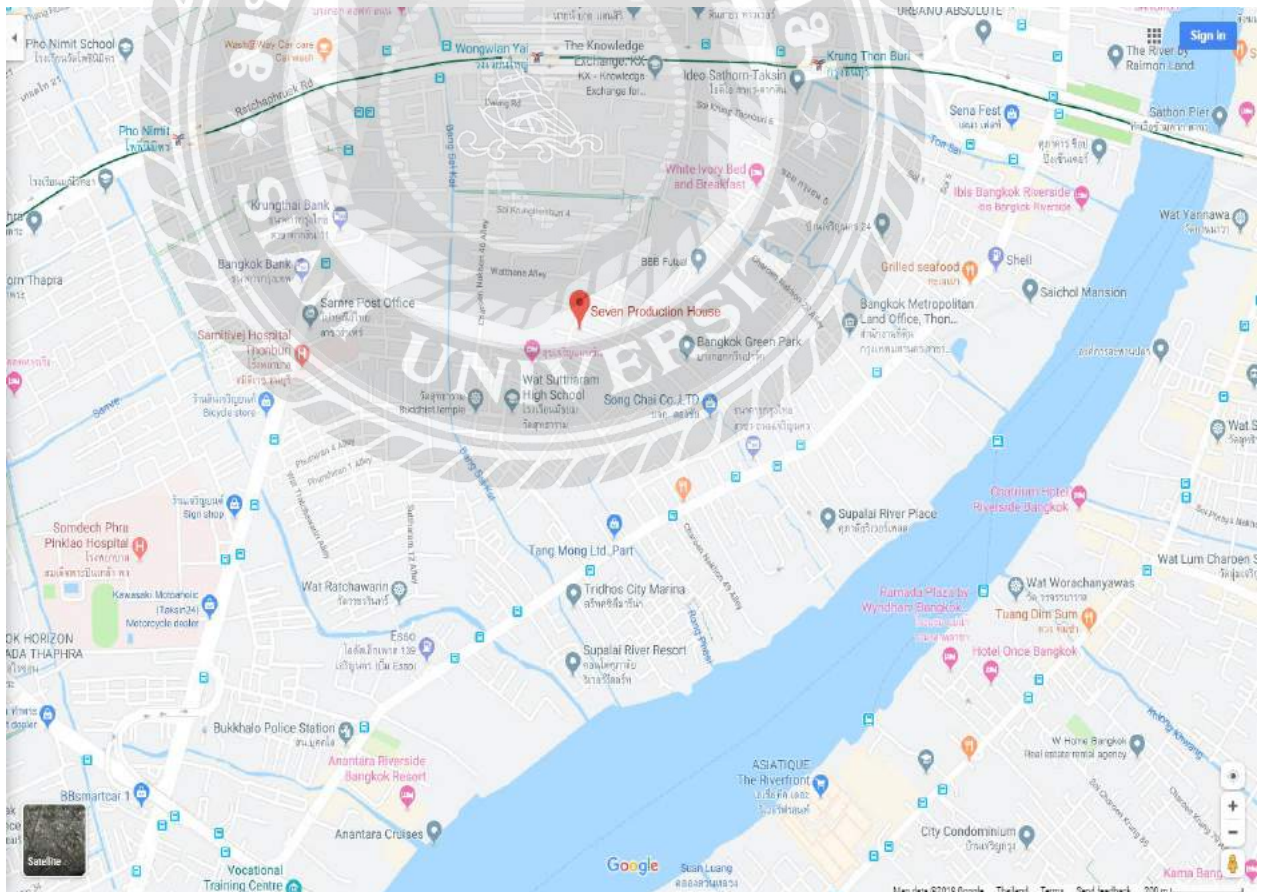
URBANO ABSOLUTE
Sign in
Pho Nimit School
Wash@Way Car care
Car wash
Wongwian Yai
The Knowledge Exchange: KX
KX - Knowledge Exchange for...
Krung Thon Buri
The River by Raimon Land
Ideo Sathorn-Taksin
Ratchaphruek Rd
Pho Nimit
Sena Fest
Sathon Pier
White Ivory Bed and Breakfast
Ibis Bangkok Riverside
Krungthai Bank
Wat Yannawa
Soi Krungthonburi 4
Watthana Alley
BBB Futsal
Grilled seafood
Shell
Bangkok Bank
Saichol Mansion
orn Thapra
Samre Post Office
Seven Production House
Bangkok Metropolitan Land Office, Thon...
Samitivej Hospital Thonburi
Bangkok Green Park
Wat Suttharam High School
Buddhist temple
Song Chai Co.,LTD
Bicycle store
Wat S
Chatrium Hotel Riverside Bangkok
Somdech Phra Pinklao Hospital
Sign shop
Supalai River Place
Tang Mong Ltd.,Part
Wat Lum Charpen S
Wat Ratchawarin
Tridhos City Marina
Wat Worachanyawas
Kawasaki Motoholic (Taksin24)
Motorcycle dealer
Ramada Plaza by Wyndham Bangkok
Tuang Dim Sum
OK HORIZON
ADA THAPHRA
Esso
Supalai River Resort
Hotel Once Bangkok
Bukkhalo Police Station
W Home Bangkok
Real estate rental agency
Anantara Riverside Bangkok Resort
ASIATIQUE The Riverfront
BBsmartcar 1
Anantara Cruises
City Condominium
Satellite
Vocational Training Centre
Google
Kama Bang
Map data ©2018 Google Thailand Terms Send feedback 200 m